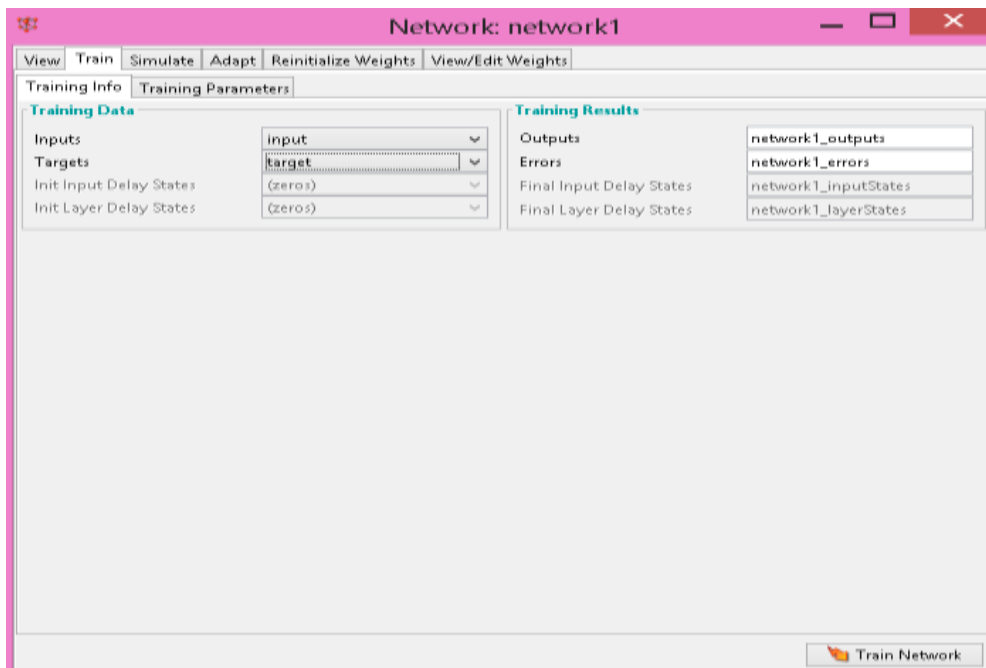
Network: network1

View | Train | Simulate | Adapt | Reinitialize Weights | View/Edit Weights

Training Info | Training Parameters

Training Data

| | |
|---|---|
| Inputs | input |
| Targets | target |
| Init Input Delay States | (zeros) |
| Init Layer Delay States | (zeros) |

Training Results

| | |
|---|---|
| Outputs | network1_outputs |
| Errors | network1_errors |
| Final Input Delay States | network1_inputStates |
| Final Layer Delay States | network1_layerStates |

Train Network